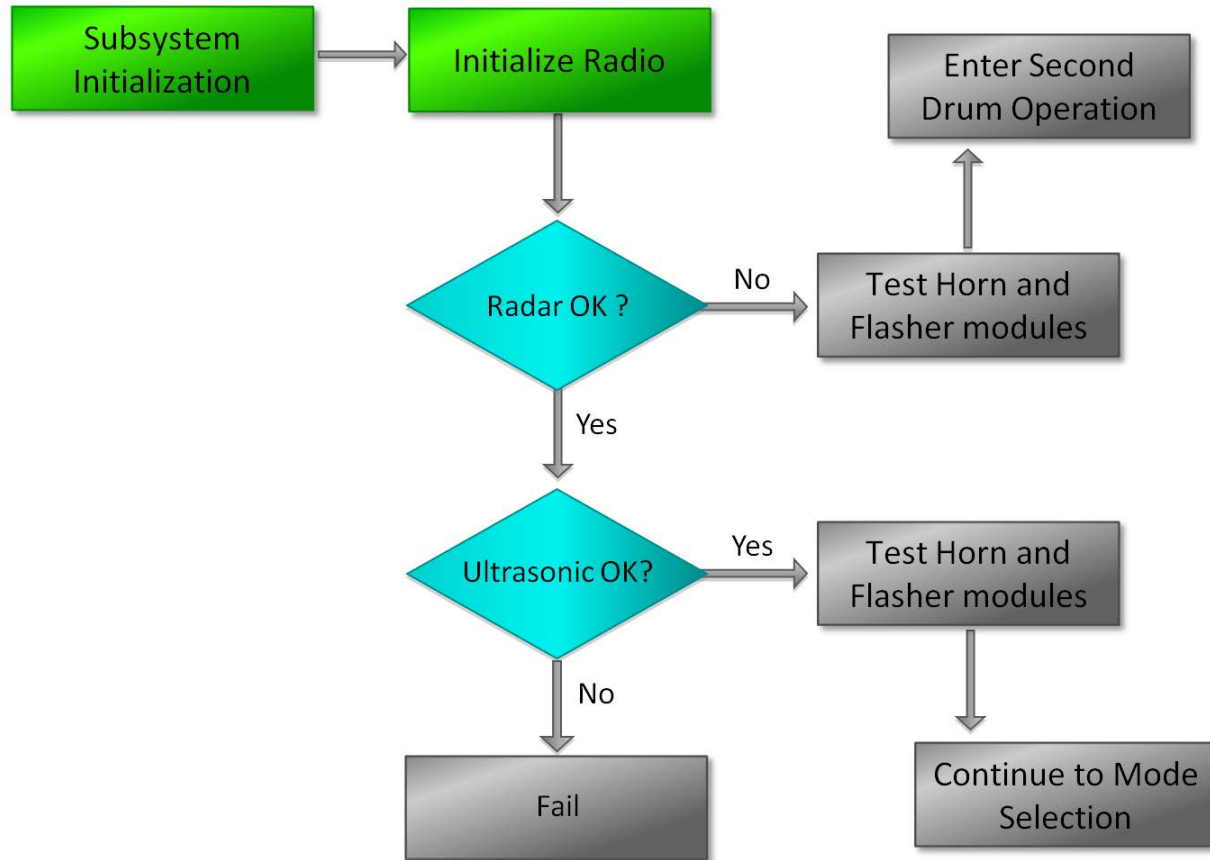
Subsystem Initialization

Initialize Radio

Enter Second Drum Operation

Radar OK ?

No

Test Horn and Flasher modules

Yes

Ultrasonic OK?

Yes

Test Horn and Flasher modules

No

Fail

Continue to Mode Selection